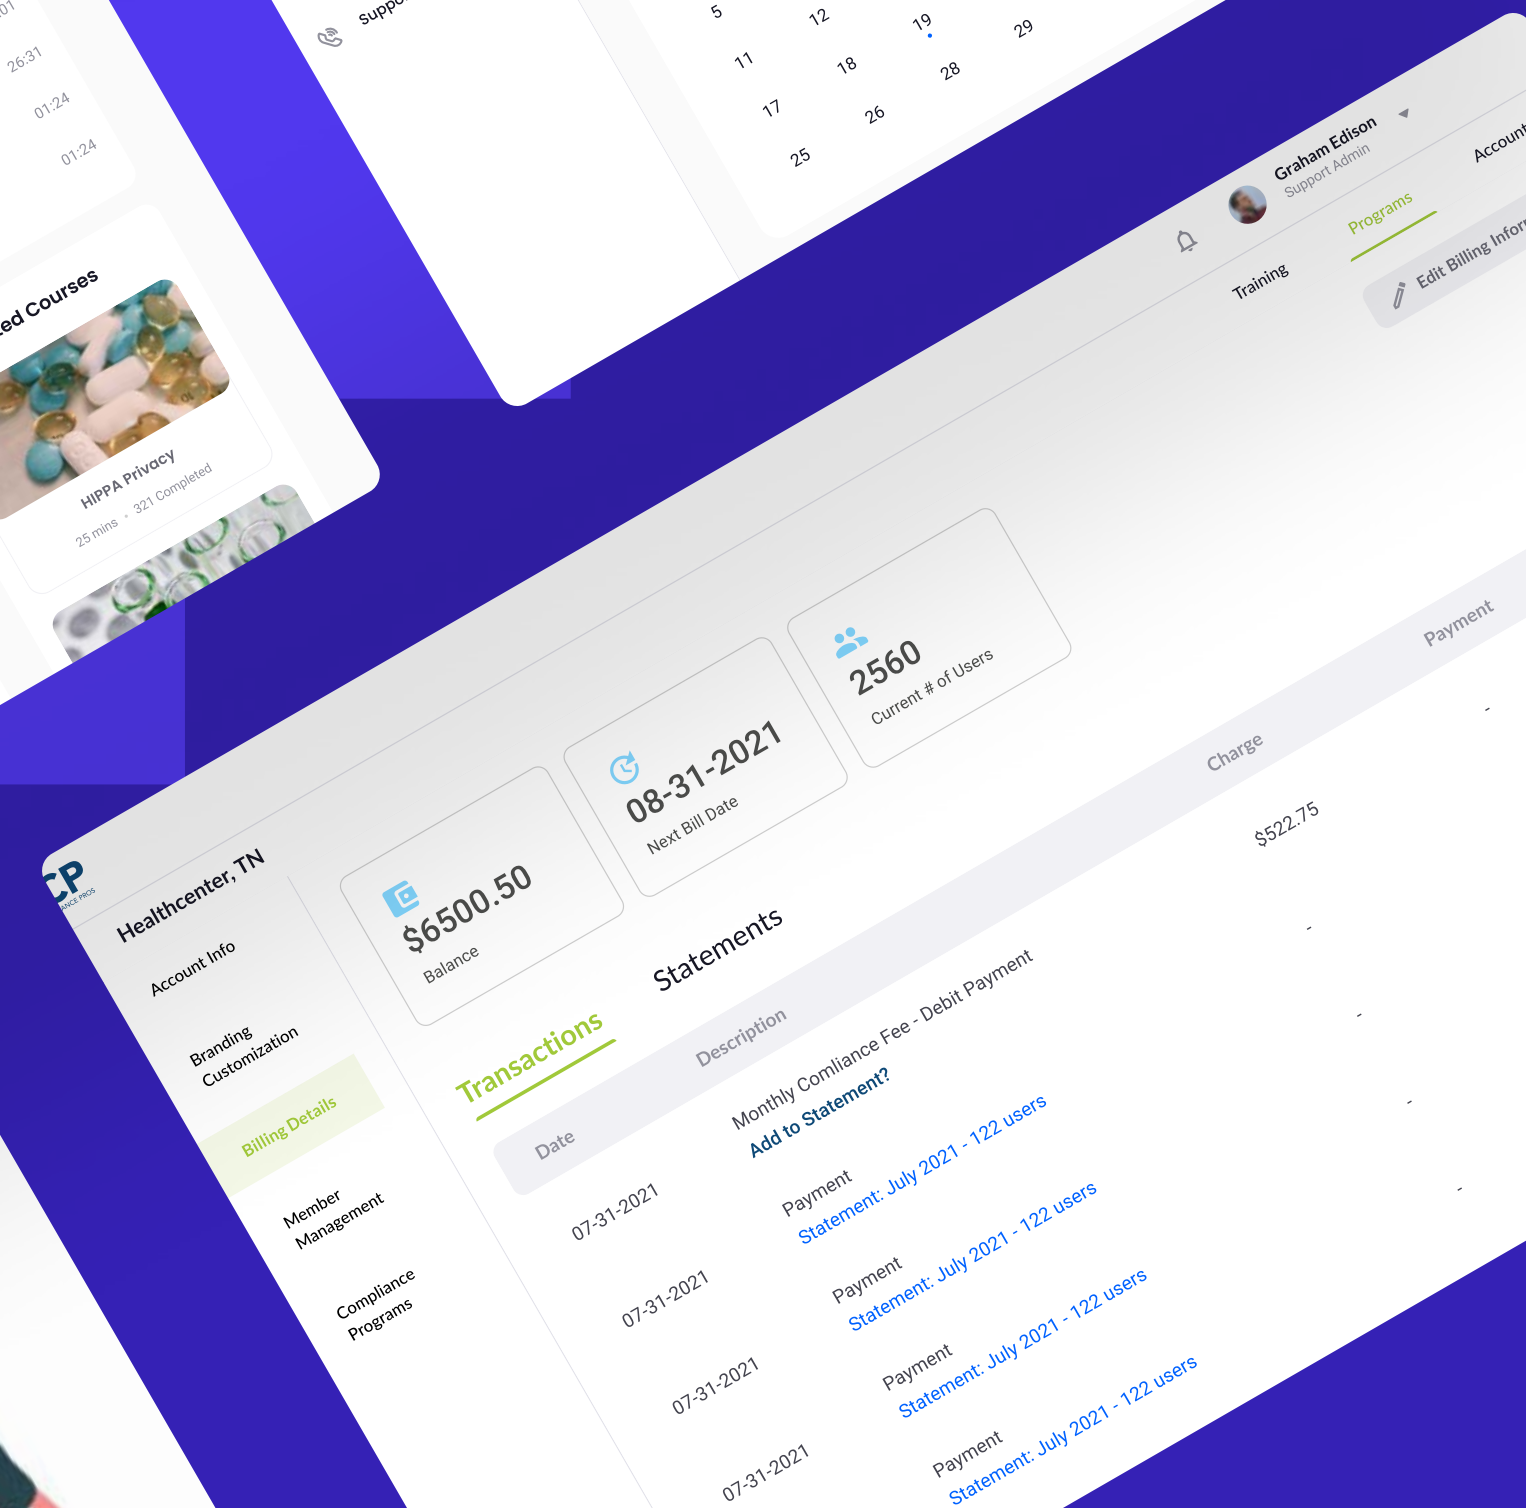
26:31
01:24
01:24

ed Courses

HIPPA Privacy
25 mins • 321 Completed

Supp

5 12 19 29
11 18 28
17 26
25

Graham Edison
Support Admin

Training
Programs
Account

Edit Billing Infor

CP
ANCE PROS

Healthcenter, TN

Account Info

Branding Customization

Billing Details

Member Management

Compliance Programs

$6500.50
Balance

08-31-2021
Next Bill Date

2560
Current # of Users

Transactions
Statements

| Date | Description | Charge | Payment |
|---|---|---|---|
| | Monthly Comliance Fee - Debit Payment Add to Statement? | $522.75 | - |
| 07-31-2021 | Payment Statement: July 2021 - 122 users | - | |
| 07-31-2021 | Payment Statement: July 2021 - 122 users | - | |
| 07-31-2021 | Payment Statement: July 2021 - 122 users | - | |
| 07-31-2021 | Payment Statement: July 2021 - 122 users | - | |